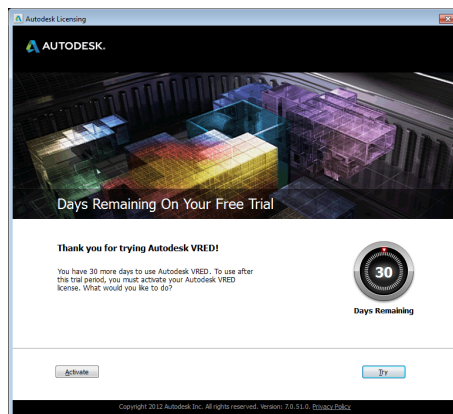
Autodesk Licensing

AUTODESK.

Days Remaining On Your Free Trial

Thank you for trying Autodesk VRED!

You have 30 more days to use Autodesk VRED. To use after this trial period, you must activate your Autodesk VRED license. What would you like to do?

30

Days Remaining

Activate

Try

Copyright 2012 Autodesk Inc. All rights reserved. Version: 7.0.51.0. Privacy Policy